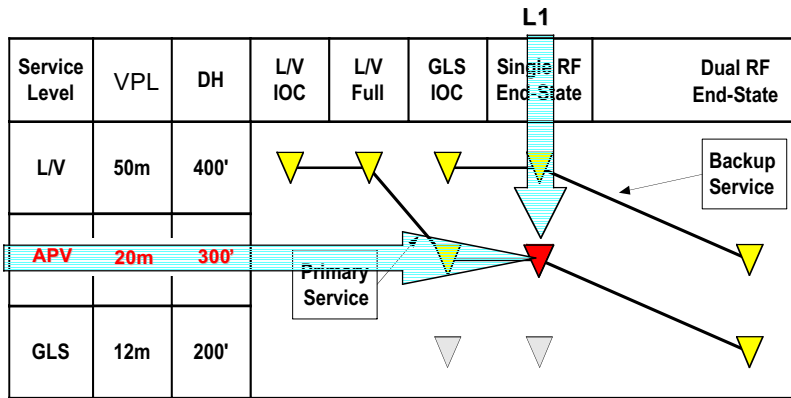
L1

| Service Level | VPL | DH | L/V IOC | L/V Full | GLS IOC | Single RF End-State | Dual RF End-State |
|---|---|---|---|---|---|---|---|
| L/V | 50m | 400' | | | | | |
| APV | 20m | 300' | | | | | |
| GLS | 12m | 200' | | | | | |

Backup Service

Primary Service